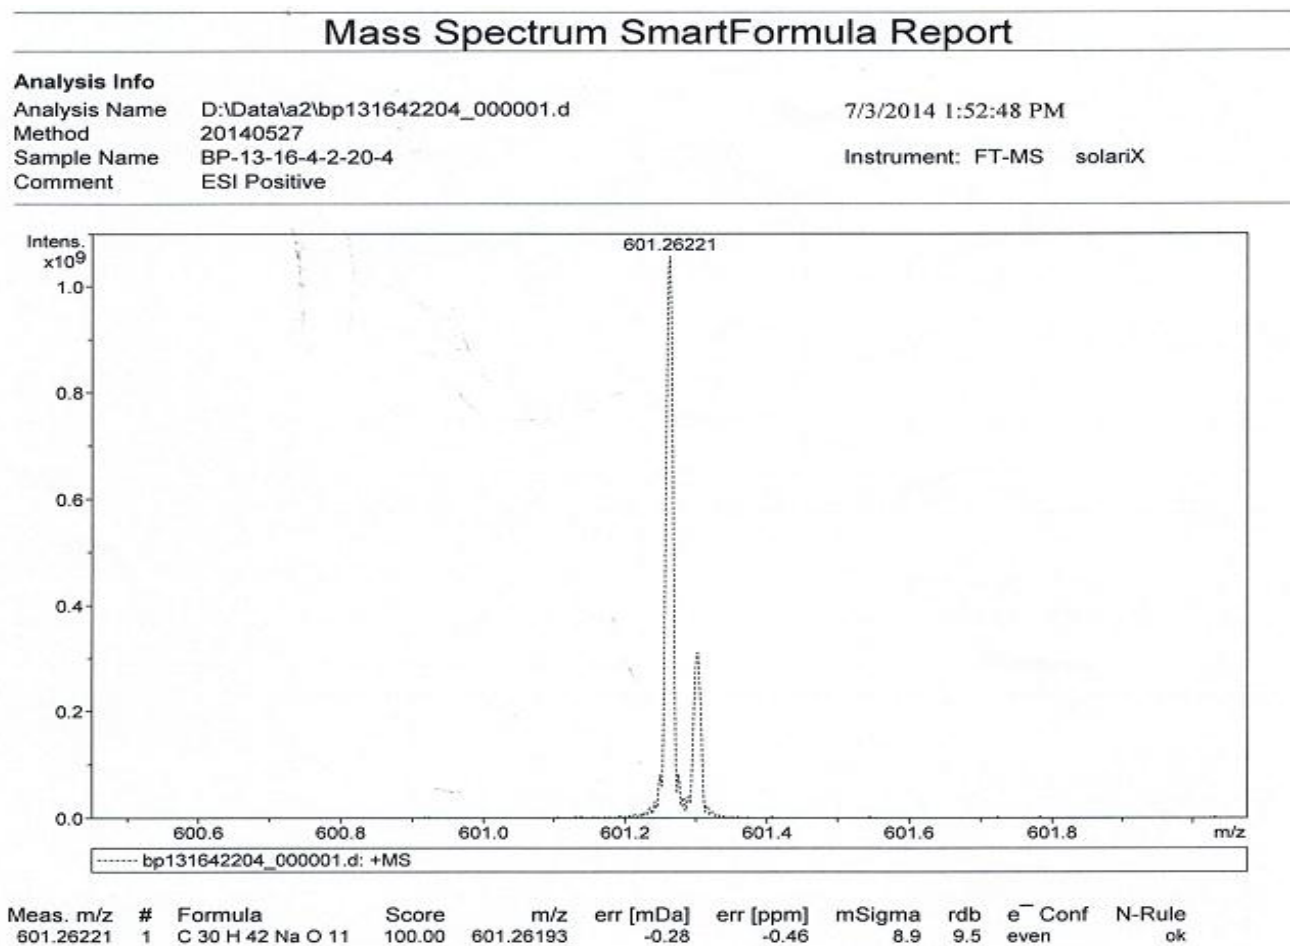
Mass Spectrum SmartFormula Report

Analysis Info
Analysis Name D:\Data\a2\bp131642204_000001.d
Method 20140527
Sample Name BP-13-16-4-2-20-4
Comment ESI Positive

7/3/2014 1:52:48 PM
Instrument: FT-MS solariX

Intens.
x10$^9$
1.0
0.8
0.6
0.4
0.2
0.0

601.26221

600.6 600.8 601.0 601.2 601.4 601.6 601.8 m/z

------ bp131642204_000001.d: +MS

| Meas. m/z | # | Formula | Score | m/z | err [mDa] | err [ppm] | mSigma | rdb | e$^-$ Conf | N-Rule |
|---|---|---|---|---|---|---|---|---|---|---|
| 601.26221 | 1 | C 30 H 42 Na O 11 | 100.00 | 601.26193 | -0.28 | -0.46 | 8.9 | 9.5 | even | ok |